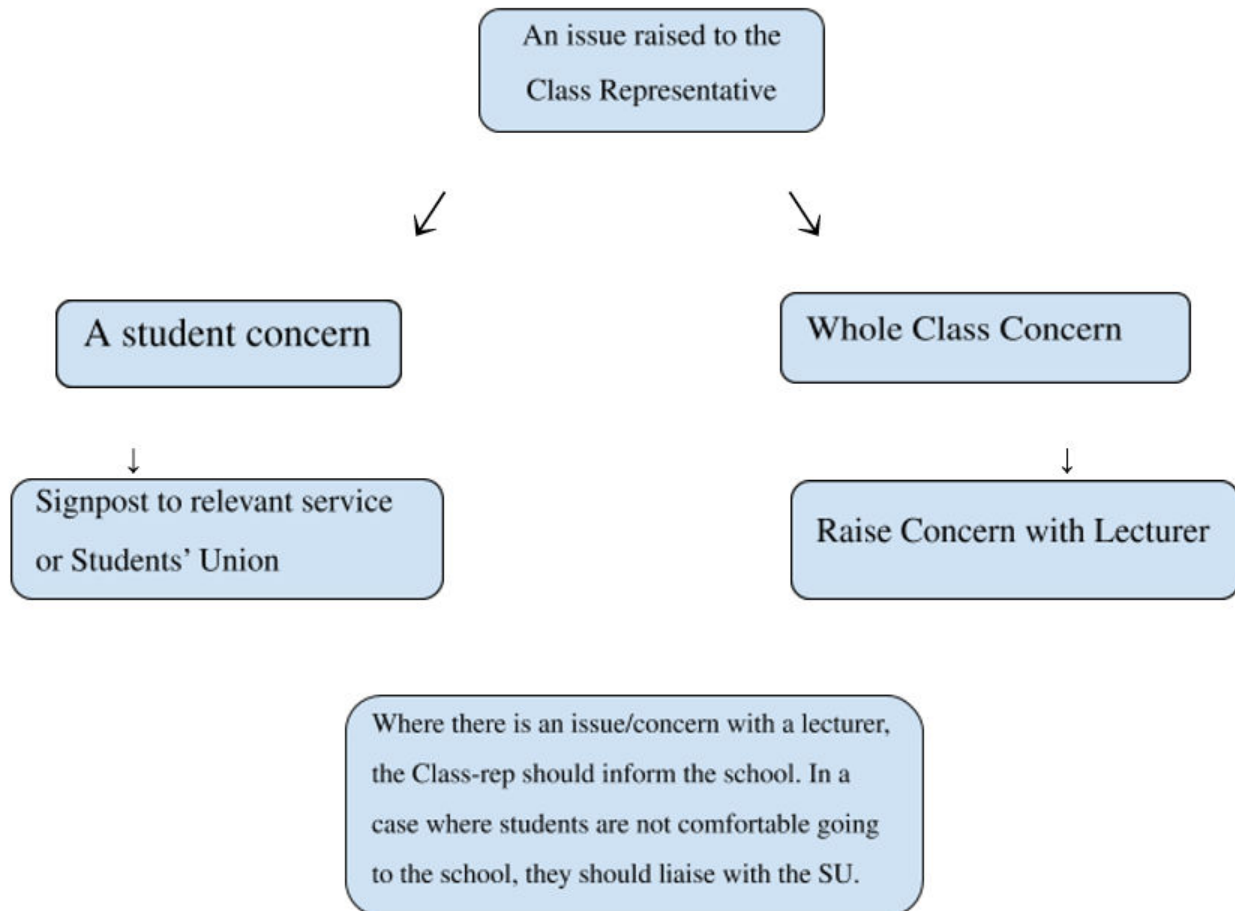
An issue raised to the Class Representative

↙ ↘

A student concern

Whole Class Concern

↓

Signpost to relevant service or Students' Union

↓

Raise Concern with Lecturer

Where there is an issue/concern with a lecturer, the Class-rep should inform the school. In a case where students are not comfortable going to the school, they should liaise with the SU.